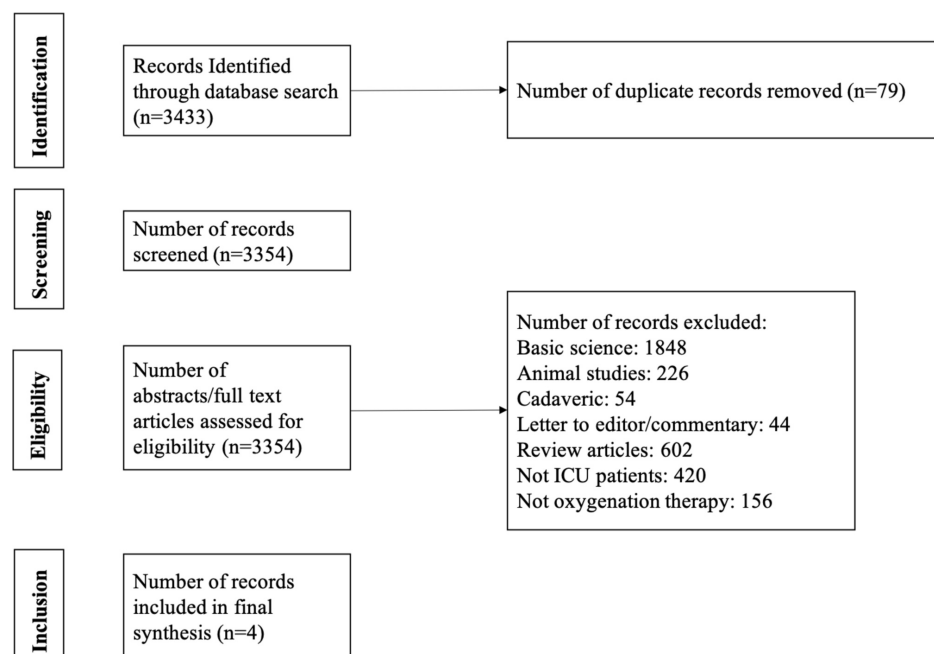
Identification

Records Identified through database search (n=3433)

Number of duplicate records removed (n=79)

Screening

Number of records screened (n=3354)

Eligibility

Number of abstracts/full text articles assessed for eligibility (n=3354)

Number of records excluded:
Basic science: 1848
Animal studies: 226
Cadaveric: 54
Letter to editor/commentary: 44
Review articles: 602
Not ICU patients: 420
Not oxygenation therapy: 156

Inclusion

Number of records included in final synthesis (n=4)